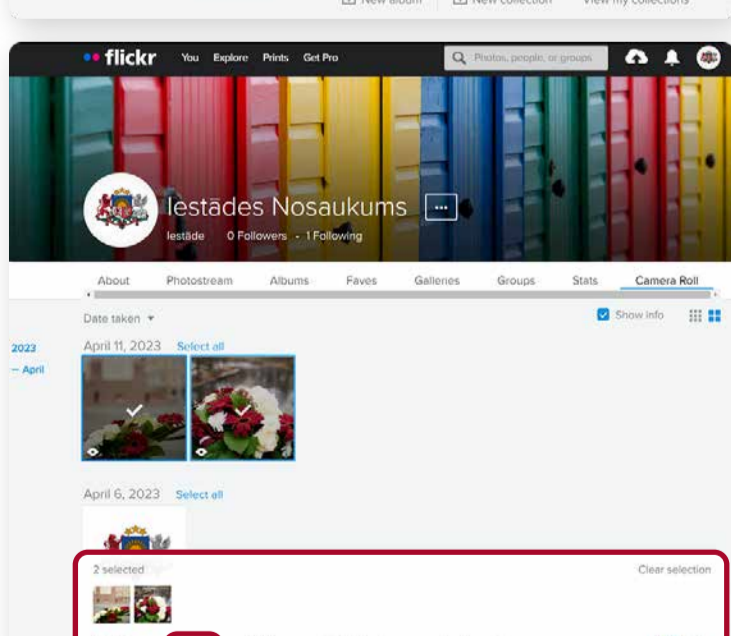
New album New collection View my collections

flickr You Explore Prints Get Pro Photos, people, or groups

Iestādes Nosaukums ···

Iestāde 0 Followers · 1 Following

About Photostream Albums Faves Galleries Groups Stats Camera Roll

Date taken ▾

Show info

2023

— April

April 11, 2023 Select all

April 6, 2023 Select all

2 selected

Clear selection